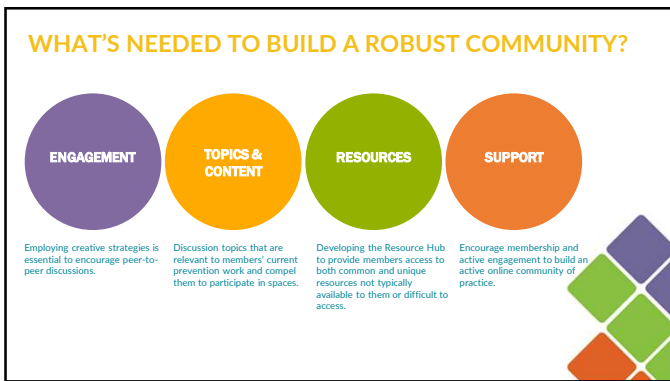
WHAT'S NEEDED TO BUILD A ROBUST COMMUNITY?

ENGAGEMENT

TOPICS & CONTENT

RESOURCES

SUPPORT

Employing creative strategies is essential to encourage peer-to-peer discussions.

Discussion topics that are relevant to members' current prevention work and compel them to participate in spaces.

Developing the Resource Hub to provide members access to both common and unique resources not typically available to them or difficult to access.

Encourage membership and active engagement to build an active online community of practice.